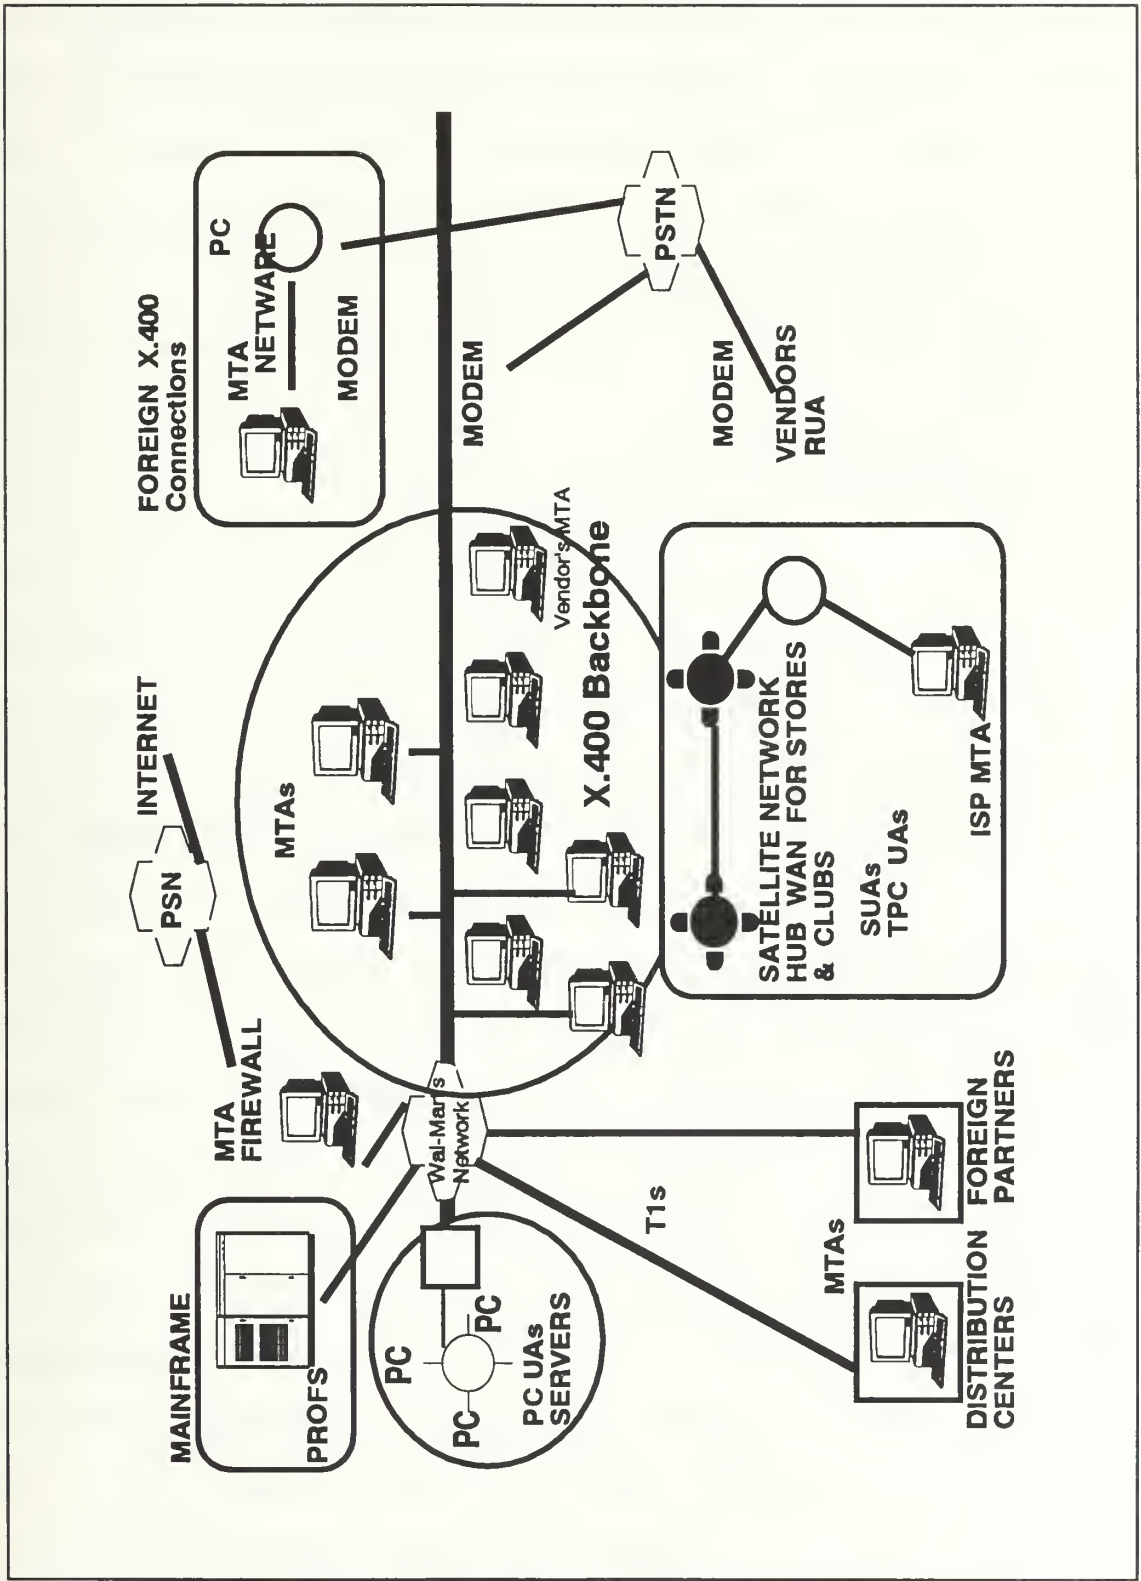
MAINFRAME

PROFS

PC
PC
PC
PC UAs
SERVERS

MTA
FIREWALL

Wal-Mart's Network

T1s

MTAs

DISTRIBUTION CENTERS

FOREIGN PARTNERS

PSN

INTERNET

MTAs

X.400 Backbone

Vendor's MTA

SATELLITE NETWORK
HUB WAN FOR STORES
& CLUBS

SUAs
TPC UAs

ISP MTA

FOREIGN X.400
Connections

MTA
NETWARE

PC

MODEM

MODEM

PSTN

MODEM

VENDORS
RUA